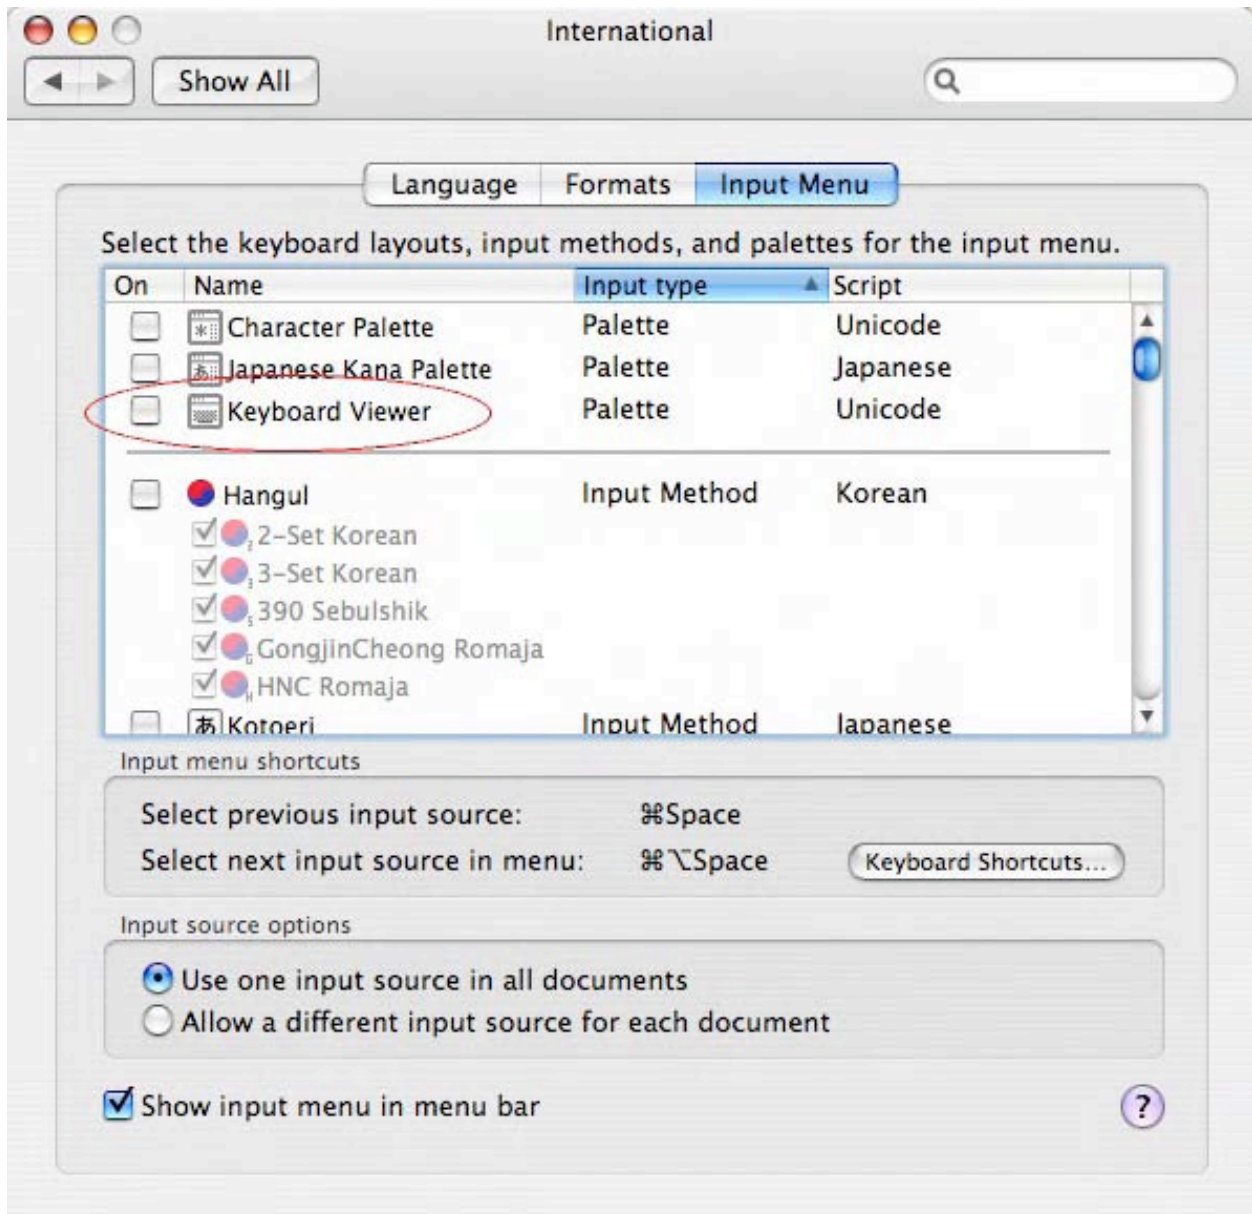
International

Show All

Language | Formats | Input Menu

Select the keyboard layouts, input methods, and palettes for the input menu.

| On | Name | Input type | Script |
|---|---|---|---|
| | Character Palette | Palette | Unicode |
| | Japanese Kana Palette | Palette | Japanese |
| | Keyboard Viewer | Palette | Unicode |
| | Hangul | Input Method | Korean |
| | 2-Set Korean | | |
| | 3-Set Korean | | |
| | 390 Sebulshik | | |
| | GongjinCheong Romaja | | |
| | HNC Romaja | | |
| | Kotoeri | Input Method | Japanese |

Input menu shortcuts

Select previous input source: ⌘Space

Select next input source in menu: ⌘⌥Space

Keyboard Shortcuts...

Input source options

Use one input source in all documents

Allow a different input source for each document

Show input menu in menu bar

?